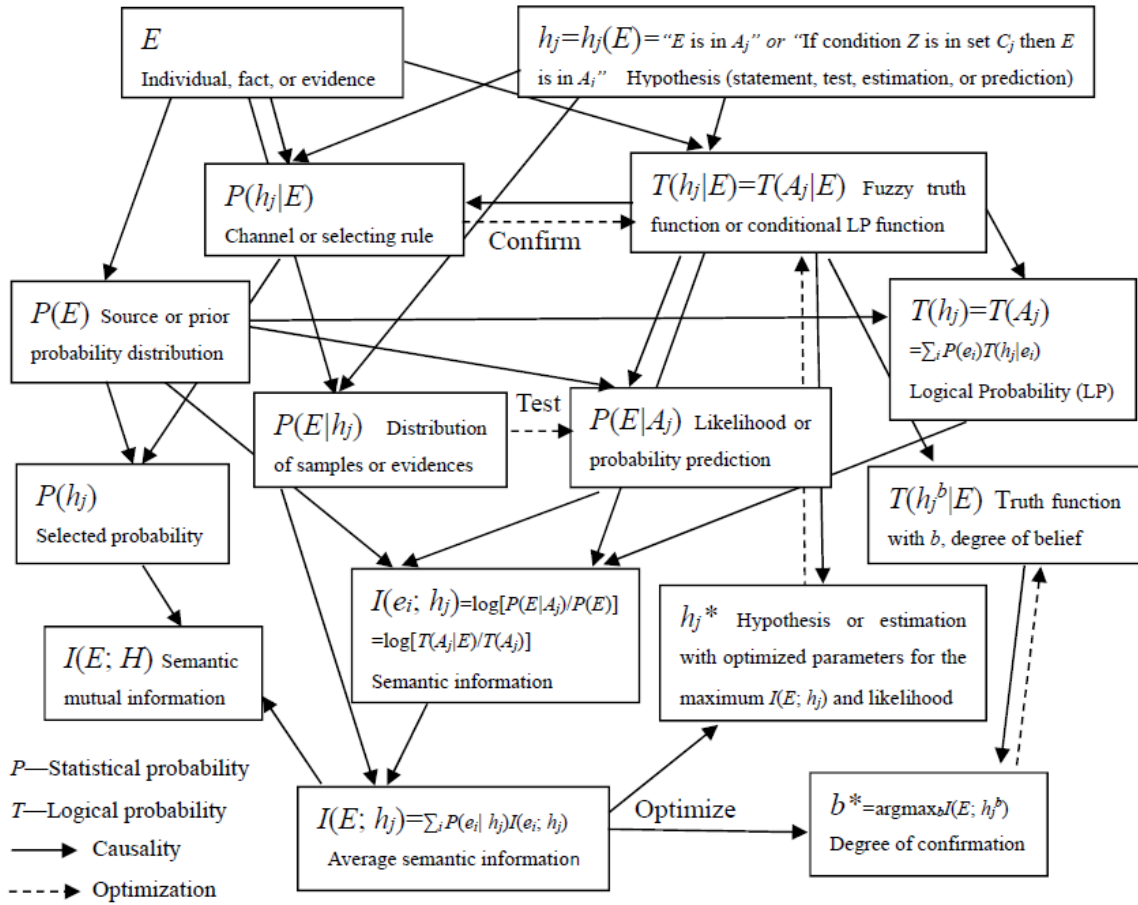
$E$
Individual, fact, or evidence

$h_j=h_j(E)=$"$E$ is in $A_j$" or "If condition $Z$ is in set $C_j$ then $E$ is in $A_i$" Hypothesis (statement, test, estimation, or prediction)

$P(h_j|E)$
Channel or selecting rule

Confirm

$T(h_j|E)=T(A_j|E)$ Fuzzy truth function or conditional LP function

$P(E)$ Source or prior probability distribution

$T(h_j)=T(A_j)$
$=\sum_i P(e_i)T(h_j|e_i)$
Logical Probability (LP)

Test

$P(E|h_j)$ Distribution of samples or evidences

$P(E|A_j)$ Likelihood or probability prediction

$P(h_j)$
Selected probability

$T(h_j^b|E)$ Truth function with $b$, degree of belief

$I(e_i;\ h_j)=\log[P(E|A_j)/P(E)]$
$=\log[T(A_j|E)/T(A_j)]$
Semantic information

$h_j*$ Hypothesis or estimation with optimized parameters for the maximum $I(E;\ h_j)$ and likelihood

$I(E;\ H)$ Semantic mutual information

$P$—Statistical probability
$T$—Logical probability
Causality
Optimization

$I(E;\ h_j)=\sum_i P(e_i|\ h_j)I(e_i;\ h_j)$
Average semantic information

Optimize

$b*=\text{argmax}_b I(E;\ h_j^b)$
Degree of confirmation